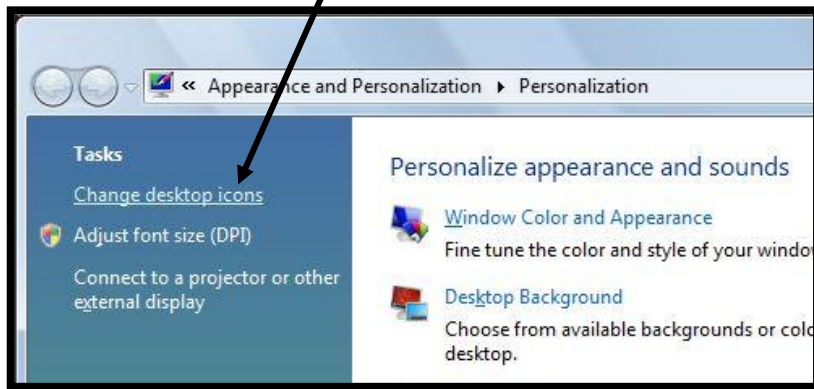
« Appearance and Personalization ▸ Personalization

Tasks

Change desktop icons

Adjust font size (DPI)

Connect to a projector or other external display

Personalize appearance and sounds

Window Color and Appearance

Fine tune the color and style of your windo

Desktop Background

Choose from available backgrounds or colo desktop.